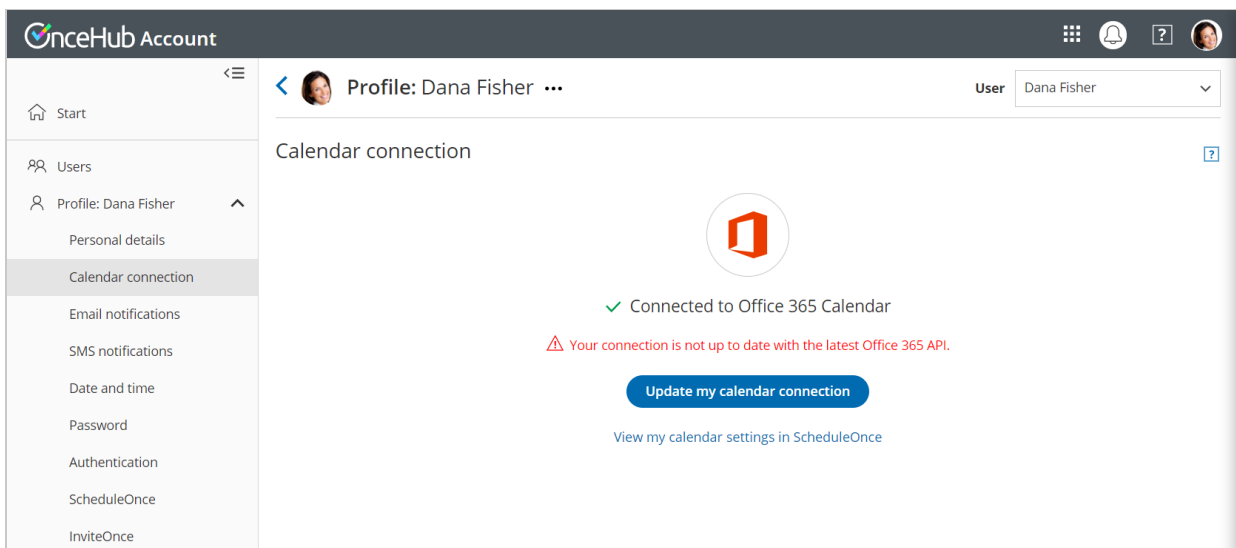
OnceHub Account

Start

Users

Profile: Dana Fisher

Personal details

Calendar connection

Email notifications

SMS notifications

Date and time

Password

Authentication

ScheduleOnce

InviteOnce

Profile: Dana Fisher •••

User Dana Fisher

Calendar connection

?

Connected to Office 365 Calendar

Your connection is not up to date with the latest Office 365 API.

Update my calendar connection

View my calendar settings in ScheduleOnce